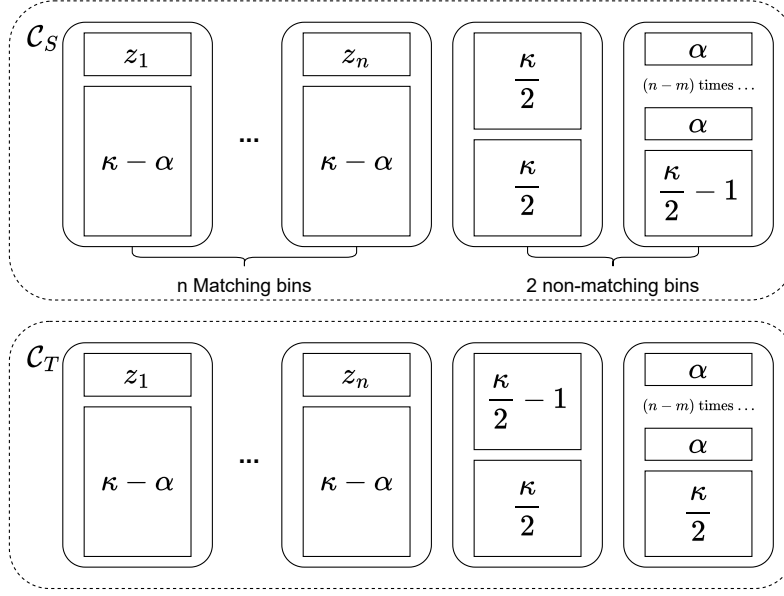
$\mathcal{C}_S$

$z_1$

$\kappa - \alpha$

...

$z_n$

$\kappa - \alpha$

$\frac{\kappa}{2}$

$\frac{\kappa}{2}$

$\alpha$

$(n-m)$ times ...

$\alpha$

$\frac{\kappa}{2} - 1$

n Matching bins

2 non-matching bins

$\mathcal{C}_T$

$z_1$

$\kappa - \alpha$

...

$z_n$

$\kappa - \alpha$

$\frac{\kappa}{2} - 1$

$\frac{\kappa}{2}$

$\alpha$

$(n-m)$ times ...

$\alpha$

$\frac{\kappa}{2}$